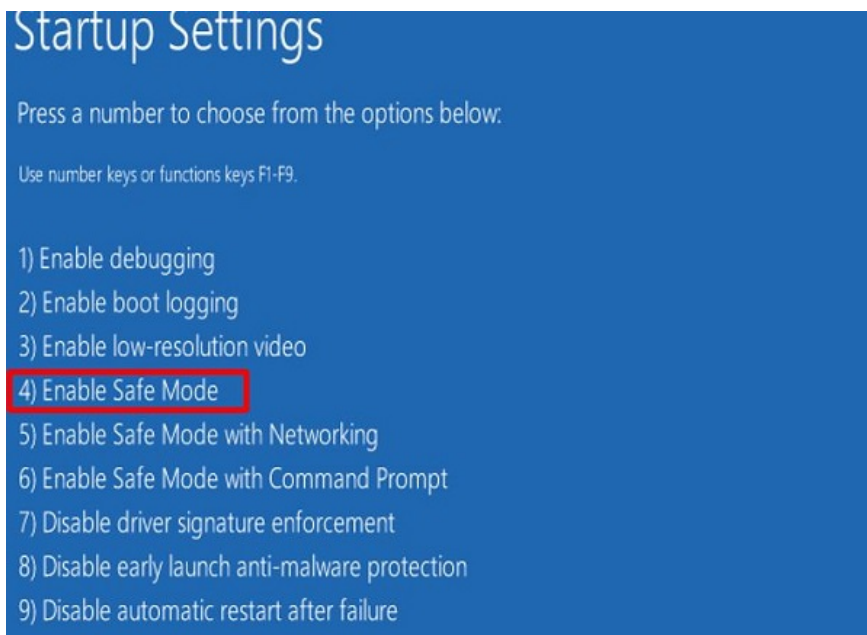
Startup Settings

Press a number to choose from the options below:

Use number keys or functions keys F1-F9.

1) Enable debugging
2) Enable boot logging
3) Enable low-resolution video
4) Enable Safe Mode
5) Enable Safe Mode with Networking
6) Enable Safe Mode with Command Prompt
7) Disable driver signature enforcement
8) Disable early launch anti-malware protection
9) Disable automatic restart after failure